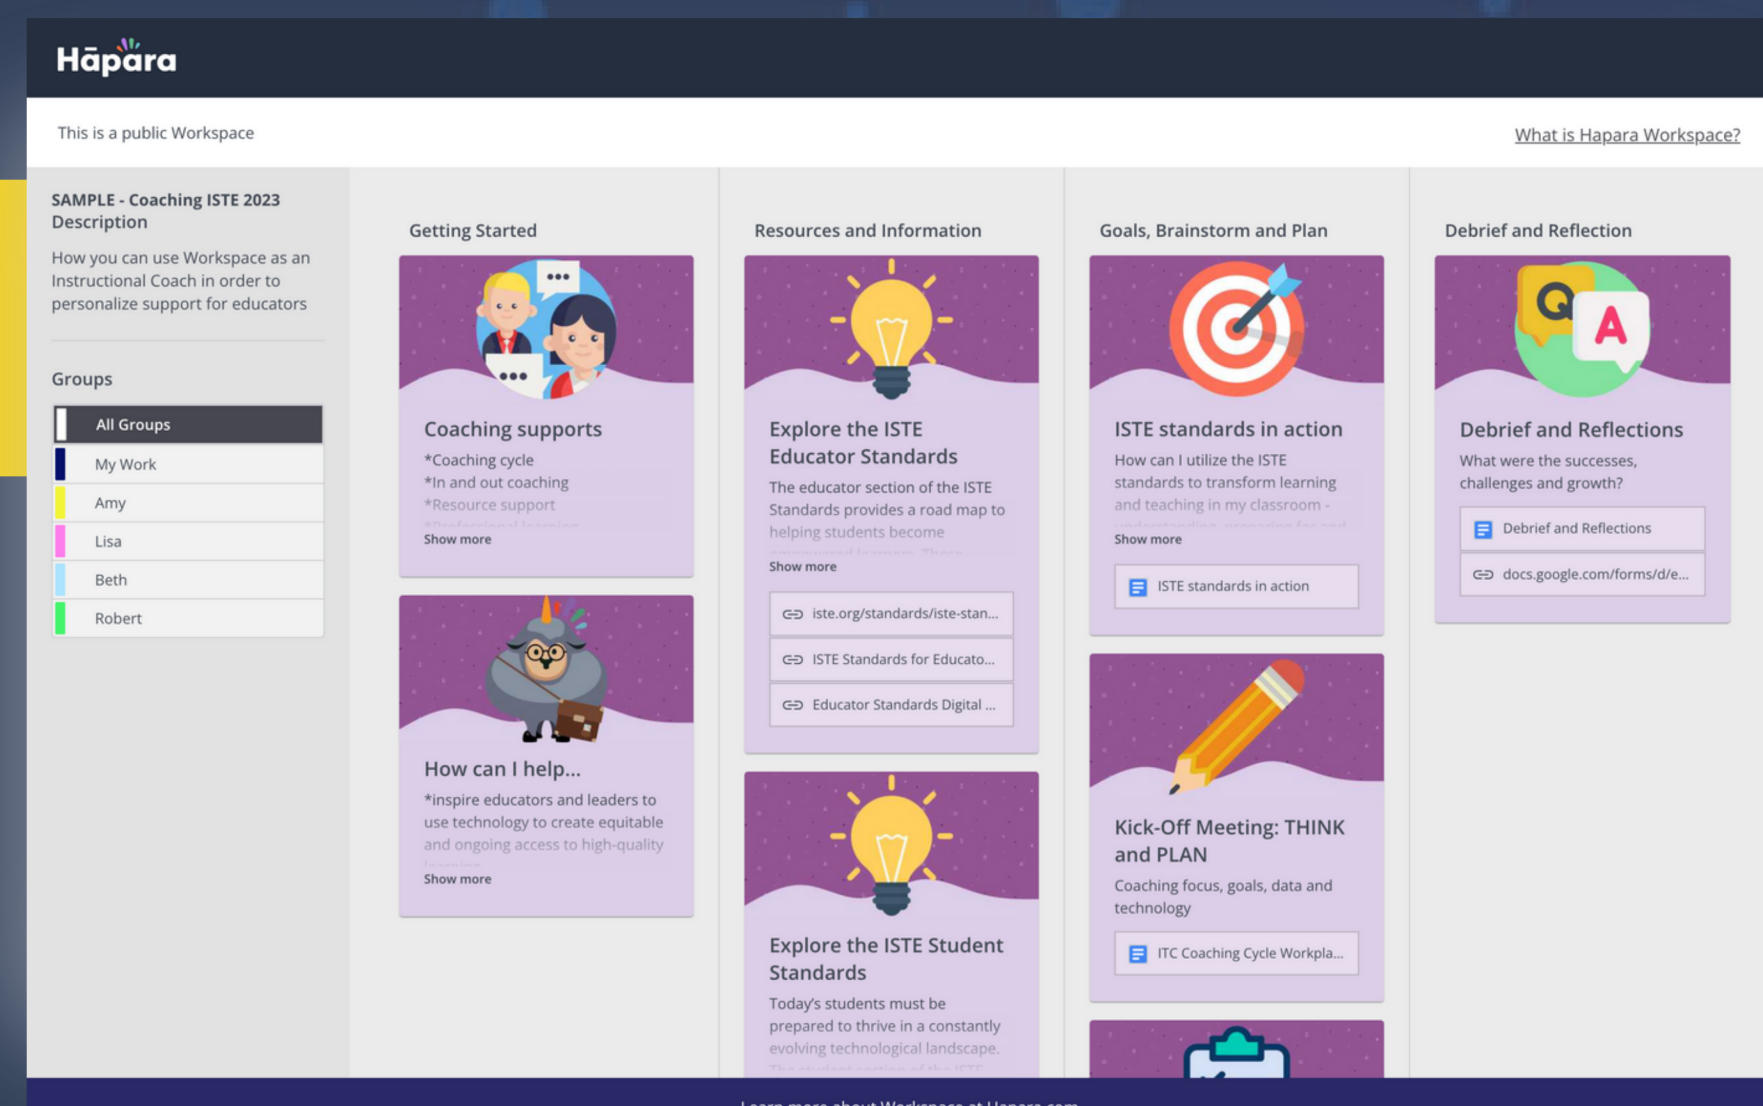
Hāpara

This is a public Workspace

What is Hapara Workspace?

SAMPLE - Coaching ISTE 2023
Description

How you can use Workspace as an Instructional Coach in order to personalize support for educators

Groups

All Groups
My Work
Amy
Lisa
Beth
Robert

Getting Started

Coaching supports

*Coaching cycle
*In and out coaching
*Resource support
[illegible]

Show more

How can I help...

*inspire educators and leaders to use technology to create equitable and ongoing access to high-quality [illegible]

Show more

Resources and Information

Explore the ISTE Educator Standards

The educator section of the ISTE Standards provides a road map to helping students become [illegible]

Show more

iste.org/standards/iste-stan...
ISTE Standards for Educato...
Educator Standards Digital ...

Explore the ISTE Student Standards

Today's students must be prepared to thrive in a constantly evolving technological landscape. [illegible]

Goals, Brainstorm and Plan

ISTE standards in action

How can I utilize the ISTE standards to transform learning and teaching in my classroom - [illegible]

Show more

ISTE standards in action

Kick-Off Meeting: THINK and PLAN

Coaching focus, goals, data and technology

ITC Coaching Cycle Workpla...

Debrief and Reflection

Q A

Debrief and Reflections

What were the successes, challenges and growth?

Debrief and Reflections
docs.google.com/forms/d/e...

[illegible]